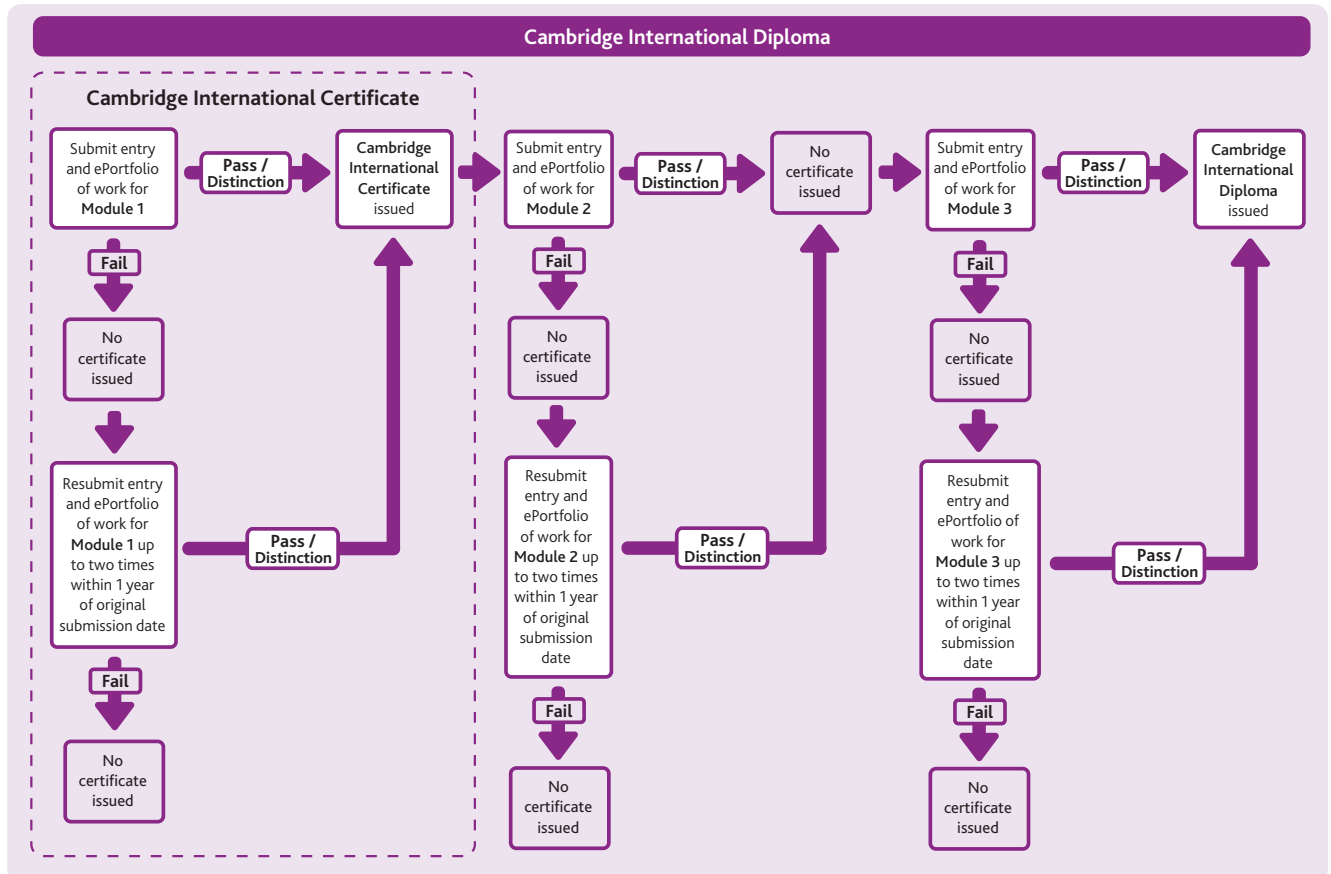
Cambridge International Diploma

Cambridge International Certificate

Submit entry and ePortfolio of work for Module 1

Pass / Distinction

Cambridge International Certificate issued

Fail

No certificate issued

Resubmit entry and ePortfolio of work for Module 1 up to two times within 1 year of original submission date

Pass / Distinction

Fail

No certificate issued

Submit entry and ePortfolio of work for Module 2

Pass / Distinction

No certificate issued

Fail

No certificate issued

Resubmit entry and ePortfolio of work for Module 2 up to two times within 1 year of original submission date

Pass / Distinction

Fail

No certificate issued

Submit entry and ePortfolio of work for Module 3

Pass / Distinction

Cambridge International Diploma issued

Fail

No certificate issued

Resubmit entry and ePortfolio of work for Module 3 up to two times within 1 year of original submission date

Pass / Distinction

Fail

No certificate issued